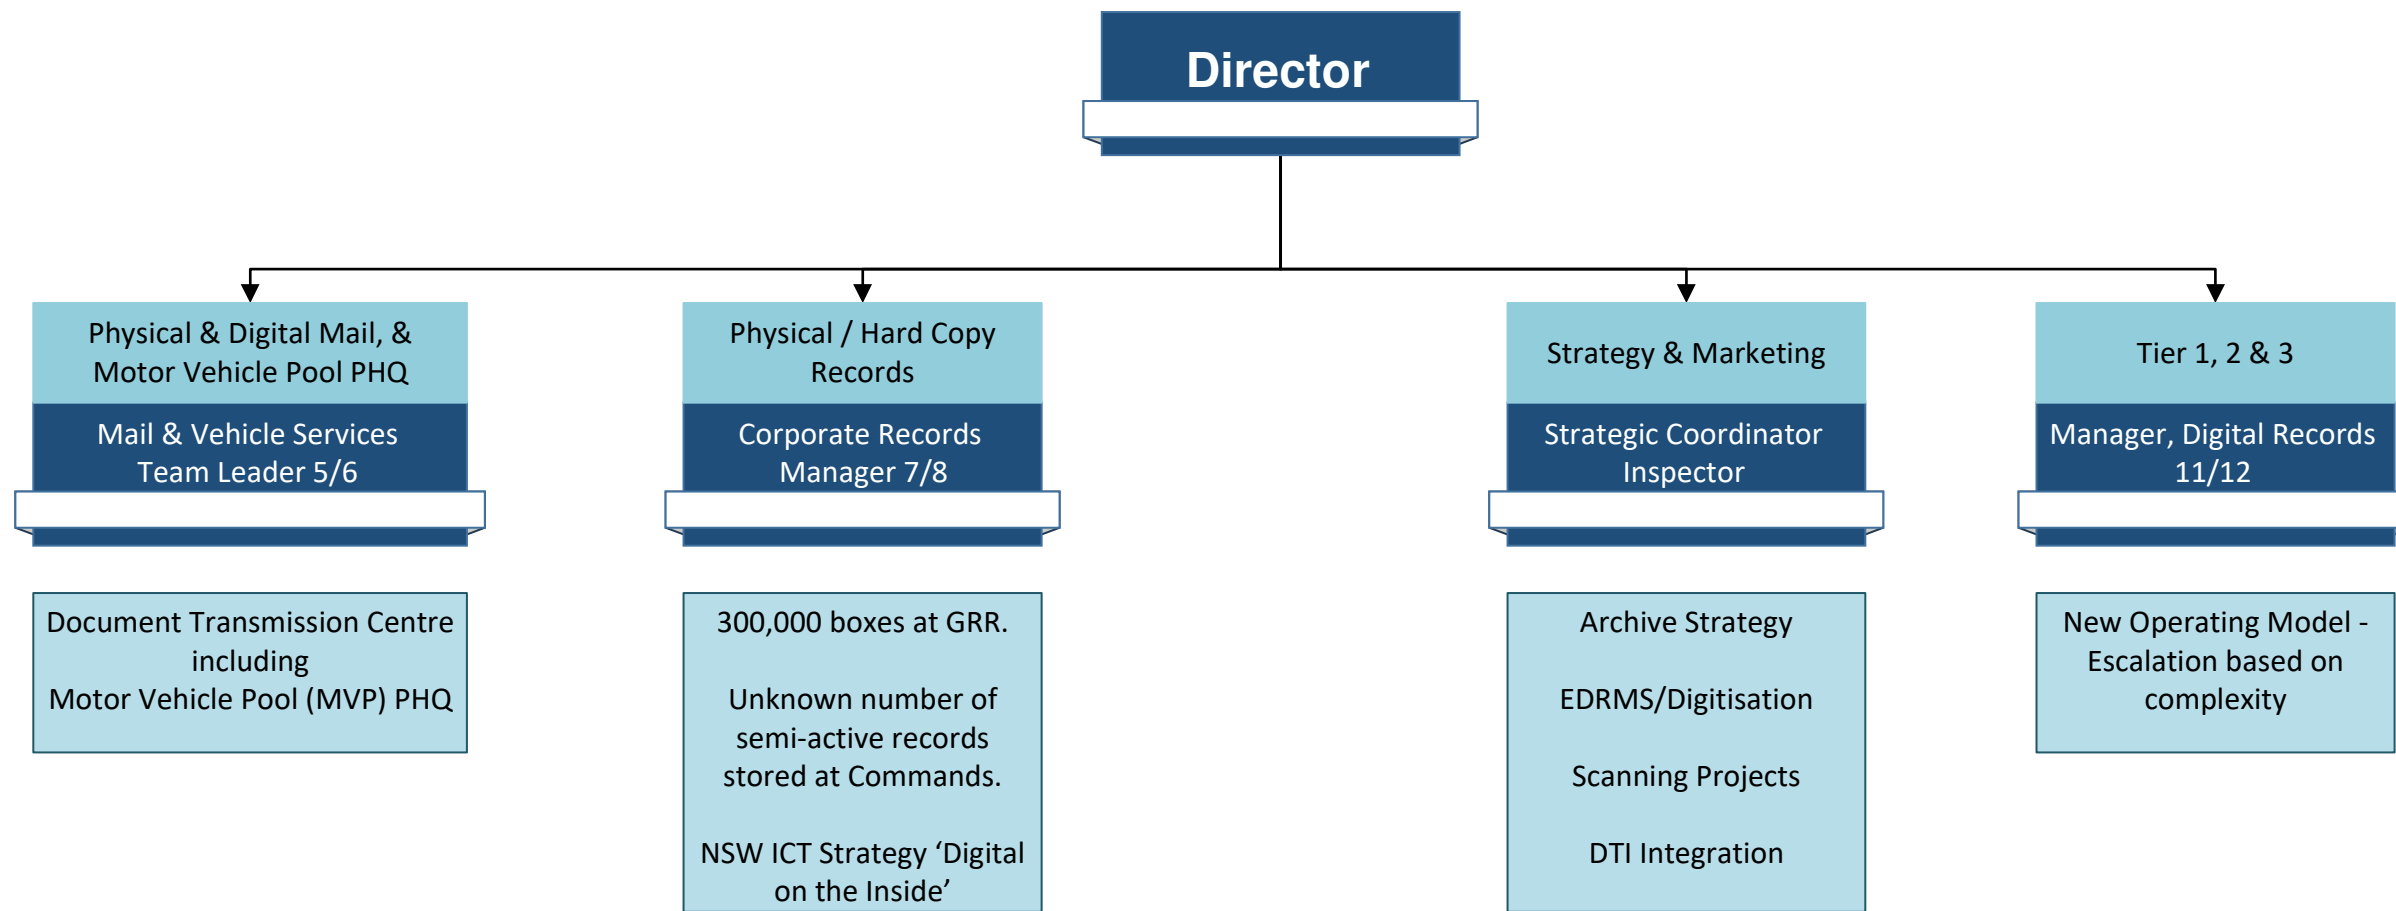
Director

Physical & Digital Mail, & Motor Vehicle Pool PHQ

Mail & Vehicle Services Team Leader 5/6

Document Transmission Centre including Motor Vehicle Pool (MVP) PHQ

Physical / Hard Copy Records

Corporate Records Manager 7/8

300,000 boxes at GRR.

Unknown number of semi-active records stored at Commands.

NSW ICT Strategy 'Digital on the Inside'

Strategy & Marketing

Strategic Coordinator Inspector

Archive Strategy

EDRMS/Digitisation

Scanning Projects

DTI Integration

Tier 1, 2 & 3

Manager, Digital Records 11/12

New Operating Model - Escalation based on complexity